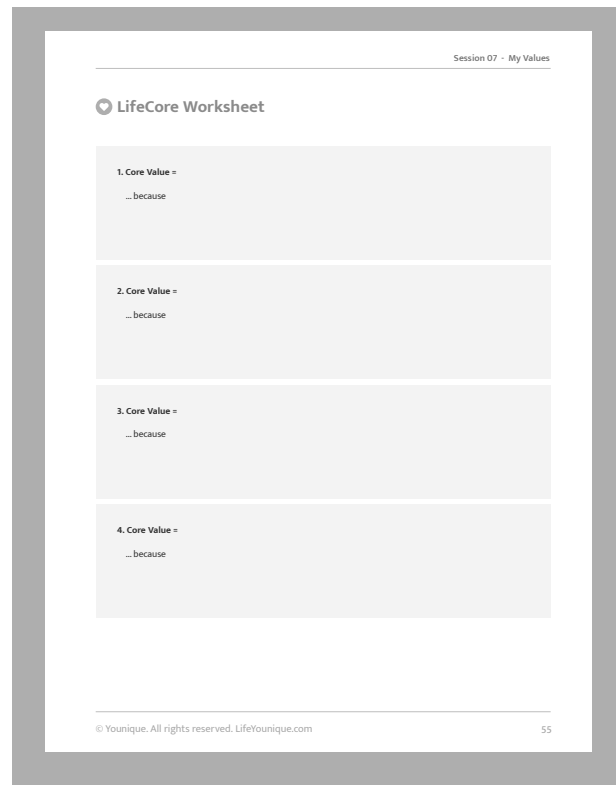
Session 07 - My Values

LifeCore Worksheet

1. Core Value =

... because

2. Core Value =

... because

3. Core Value =

... because

4. Core Value =

... because

© Younique. All rights reserved. LifeYounique.com

55